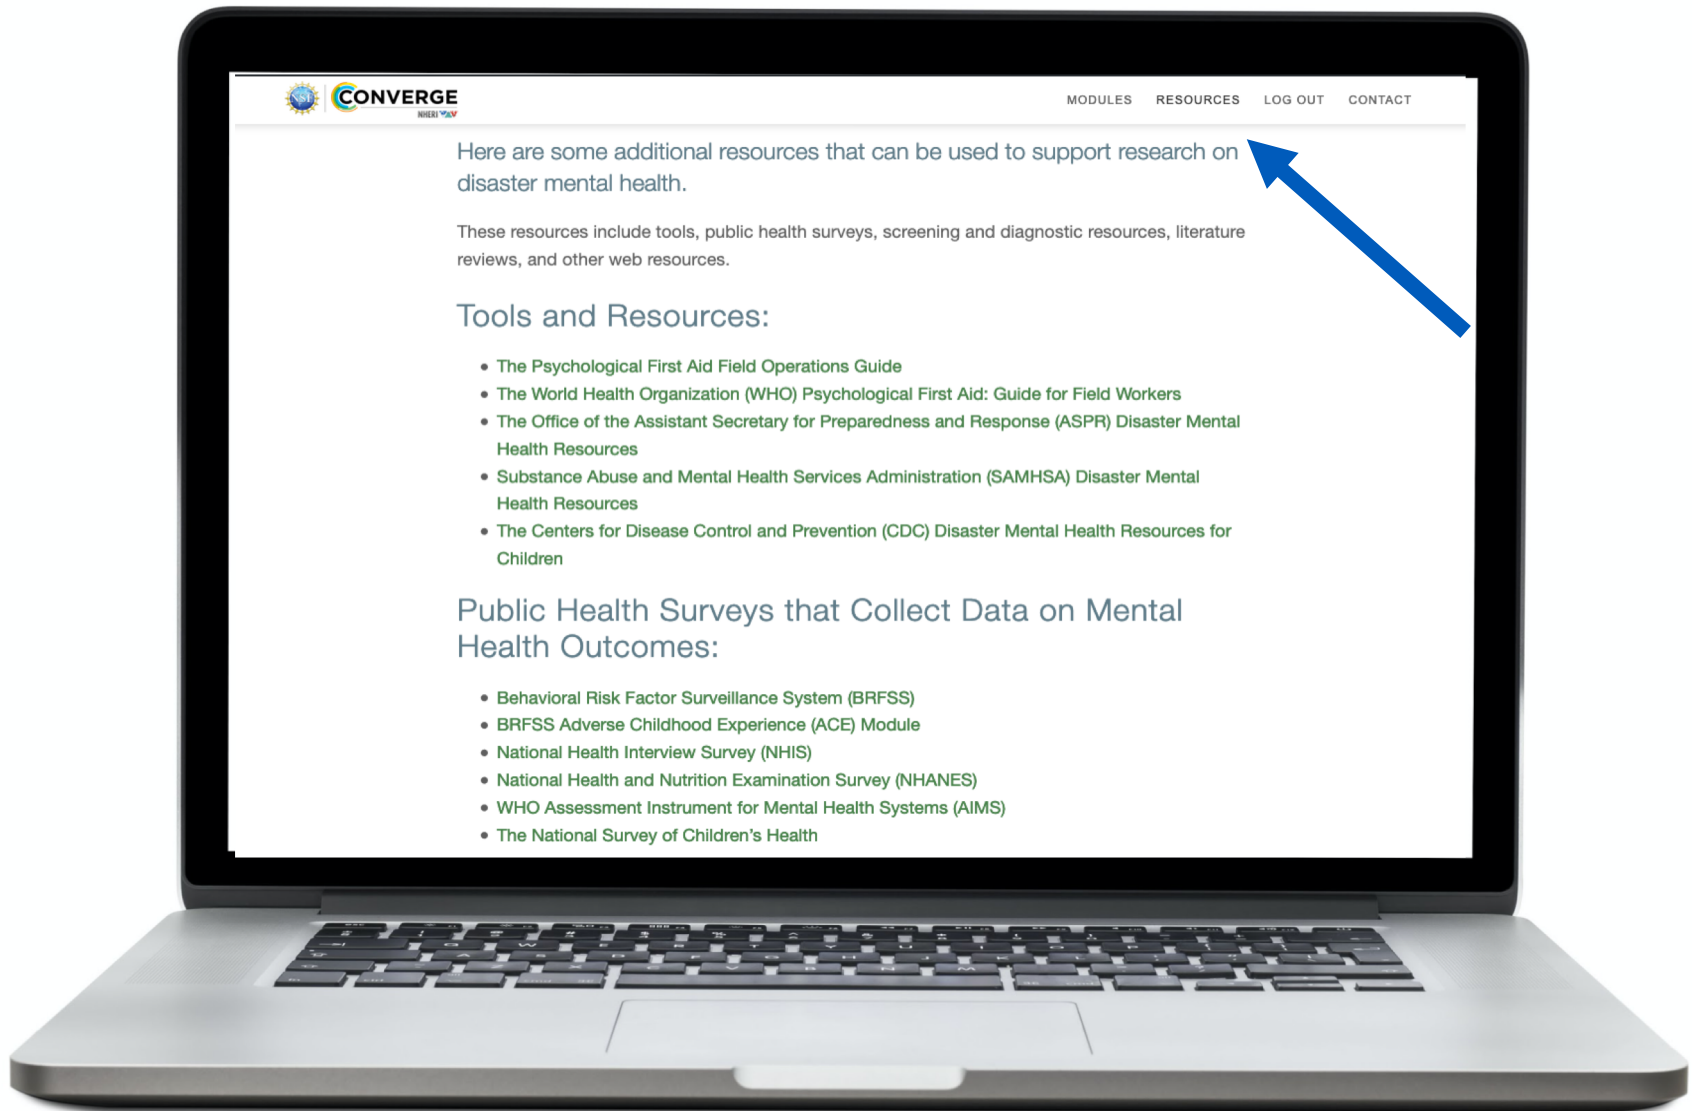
NSF CONVERGE NHERI

MODULES RESOURCES LOG OUT CONTACT

Here are some additional resources that can be used to support research on disaster mental health.

These resources include tools, public health surveys, screening and diagnostic resources, literature reviews, and other web resources.

Tools and Resources:

- The Psychological First Aid Field Operations Guide
- The World Health Organization (WHO) Psychological First Aid: Guide for Field Workers
- The Office of the Assistant Secretary for Preparedness and Response (ASPR) Disaster Mental Health Resources
- Substance Abuse and Mental Health Services Administration (SAMHSA) Disaster Mental Health Resources
- The Centers for Disease Control and Prevention (CDC) Disaster Mental Health Resources for Children

Public Health Surveys that Collect Data on Mental Health Outcomes:

- Behavioral Risk Factor Surveillance System (BRFSS)
- BRFSS Adverse Childhood Experience (ACE) Module
- National Health Interview Survey (NHIS)
- National Health and Nutrition Examination Survey (NHANES)
- WHO Assessment Instrument for Mental Health Systems (AIMS)
- The National Survey of Children's Health